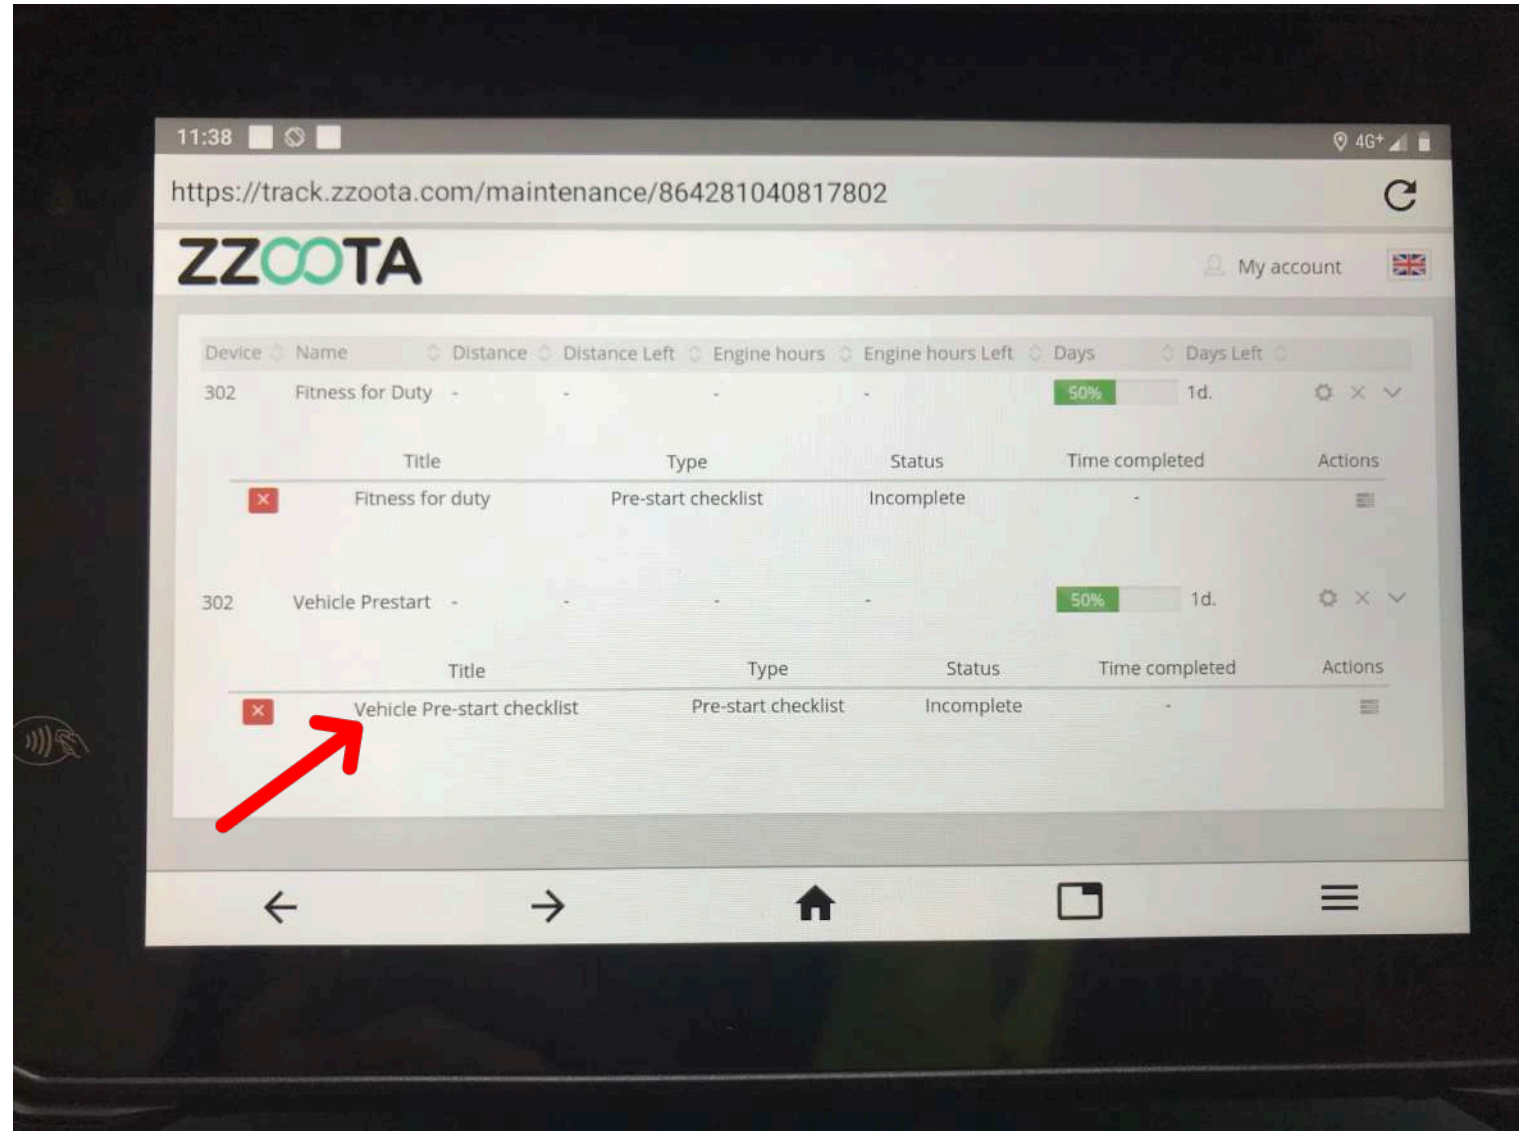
11:38

4G+

https://track.zzoota.com/maintenance/864281040817802

ZZOOTA

My account

| Device | Name | Distance | Distance Left | Engine hours | Engine hours Left | Days | Days Left |
|---|---|---|---|---|---|---|---|
| 302 | Fitness for Duty | - | - | - | - | 50% | 1d. |

| | Title | Type | Status | Time completed | Actions |
|---|---|---|---|---|---|
| × | Fitness for duty | Pre-start checklist | Incomplete | - | |

| Device | Name | Distance | Distance Left | Engine hours | Engine hours Left | Days | Days Left |
|---|---|---|---|---|---|---|---|
| 302 | Vehicle Prestart | - | - | - | - | 50% | 1d. |

| | Title | Type | Status | Time completed | Actions |
|---|---|---|---|---|---|
| × | Vehicle Pre-start checklist | Pre-start checklist | Incomplete | - | |